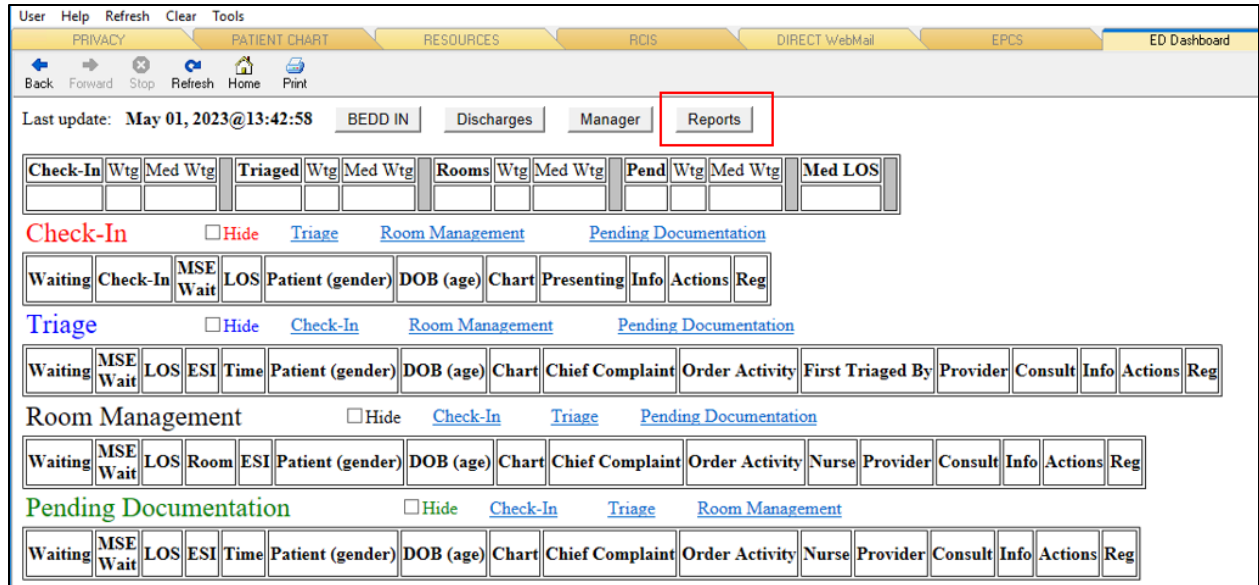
User Help Refresh Clear Tools

PRIVACY | PATIENT CHART | RESOURCES | RCIS | DIRECT WebMail | EPCS | ED Dashboard

Back Forward Stop Refresh Home Print

Last update: May 01, 2023@13:42:58 BEDD IN Discharges Manager Reports

| Check-In | Wtg | Med Wtg | | Triaged | Wtg | Med Wtg | | Rooms | Wtg | Med Wtg | | Pend | Wtg | Med Wtg | | Med LOS | |
|---|---|---|---|---|---|---|---|---|---|---|---|---|---|---|---|---|---|
| | | | | | | | | | | | | | | | | | |

Check-In ☐Hide Triage Room Management Pending Documentation

| Waiting | Check-In | MSE Wait | LOS | Patient (gender) | DOB (age) | Chart | Presenting | Info | Actions | Reg |
|---|---|---|---|---|---|---|---|---|---|---|

Triage ☐Hide Check-In Room Management Pending Documentation

| Waiting | MSE Wait | LOS | ESI | Time | Patient (gender) | DOB (age) | Chart | Chief Complaint | Order Activity | First Triaged By | Provider | Consult | Info | Actions | Reg |
|---|---|---|---|---|---|---|---|---|---|---|---|---|---|---|---|

Room Management ☐Hide Check-In Triage Pending Documentation

| Waiting | MSE Wait | LOS | Room | ESI | Patient (gender) | DOB (age) | Chart | Chief Complaint | Order Activity | Nurse | Provider | Consult | Info | Actions | Reg |
|---|---|---|---|---|---|---|---|---|---|---|---|---|---|---|---|

Pending Documentation ☐Hide Check-In Triage Room Management

| Waiting | MSE Wait | LOS | ESI | Time | Patient (gender) | DOB (age) | Chart | Chief Complaint | Order Activity | Nurse | Provider | Consult | Info | Actions | Reg |
|---|---|---|---|---|---|---|---|---|---|---|---|---|---|---|---|